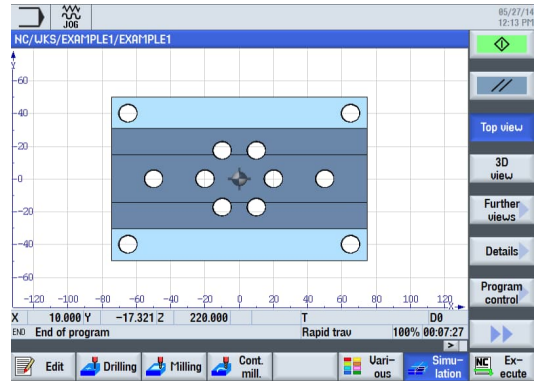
JOG

05/27/14
12:13 PM

NC/WKS/EXAMPLE1/EXAMPLE1

Y
60
40
20
0
-20
-40
-60
-120 -100 -80 -60 -40 -20 0 20 40 60 80 100 120

X 10.000 Y -17.321 Z 220.000 T D0
END End of program Rapid trav 100% 00:07:27

//

Top view

3D view

Further views

Details

Program control

Edit

Drilling

Milling

Cont. mill.

Various

Simulation

Execute